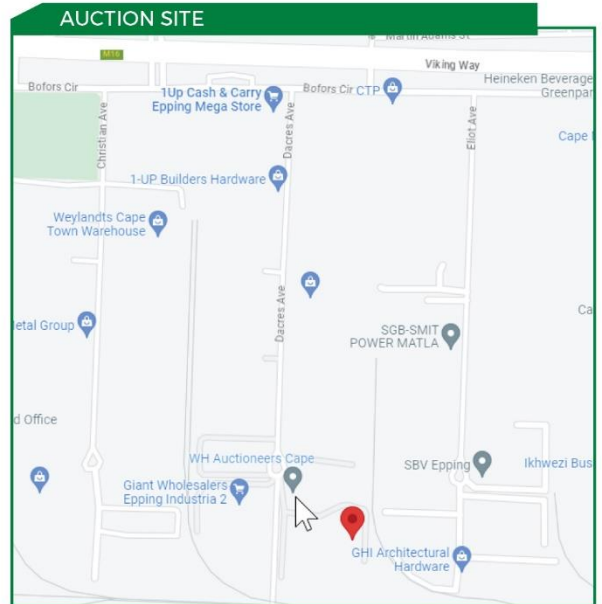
AUCTION SITE

M16

Martin Adams St

Viking Way

Bofors Cir

Bofors Cir

CTP

Heineken Beverage Greenpar

1Up Cash & Carry Epping Mega Store

Cape

Christian Ave

Dacres Ave

Eliot Ave

1-UP Builders Hardware

Weylandts Cape Town Warehouse

etal Group

Dacres Ave

SGB-SMIT POWER MATLA

Ca

d Office

WH Auctioneers Cape

SBV Epping

Ikhwezi Bus

Giant Wholesalers Epping Industria 2

GHI Architectural Hardware